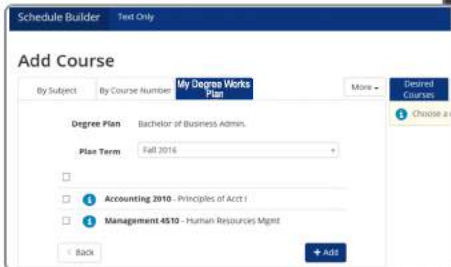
Schedule Builder Text Only

Add Course

By Subject By Course Number My Degree Works Plan More ▾ Desired Courses

Choose a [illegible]

Degree Plan Bachelor of Business Admin.

Plan Term Fall 2016

Accounting 2010 - Principles of Acct I

Management 4510 - Human Resources Mgmt

‹ Back

+ Add